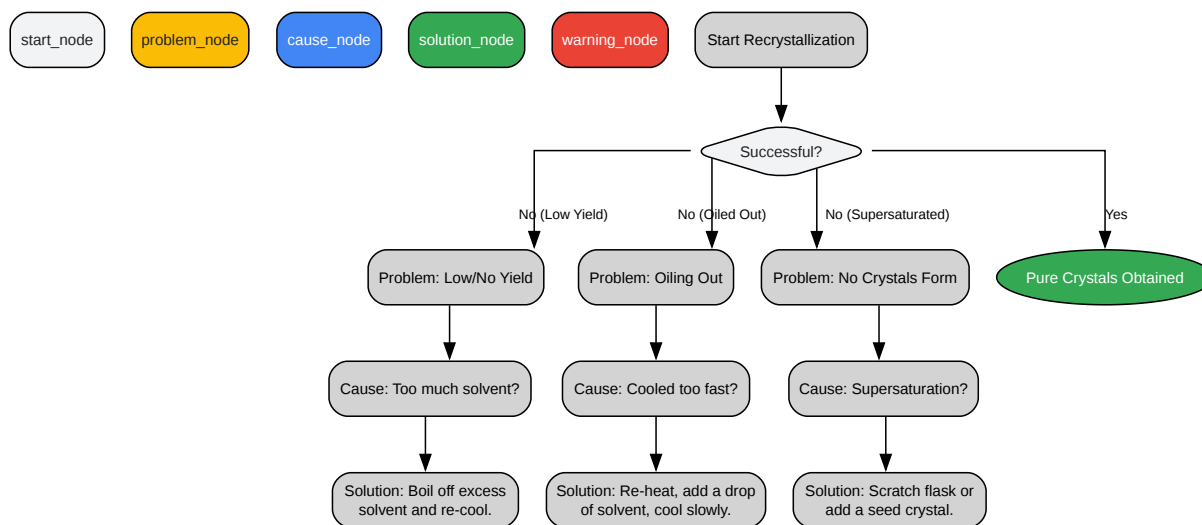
start_node

problem_node

cause_node

solution_node

warning_node

Start Recrystallization

Successful?

No (Low Yield)

No (Oiled Out)

No (Supersaturated)

Yes

Problem: Low/No Yield

Problem: Oiling Out

Problem: No Crystals Form

Pure Crystals Obtained

Cause: Too much solvent?

Cause: Cooled too fast?

Cause: Supersaturation?

Solution: Boil off excess solvent and re-cool.

Solution: Re-heat, add a drop of solvent, cool slowly.

Solution: Scratch flask or add a seed crystal.